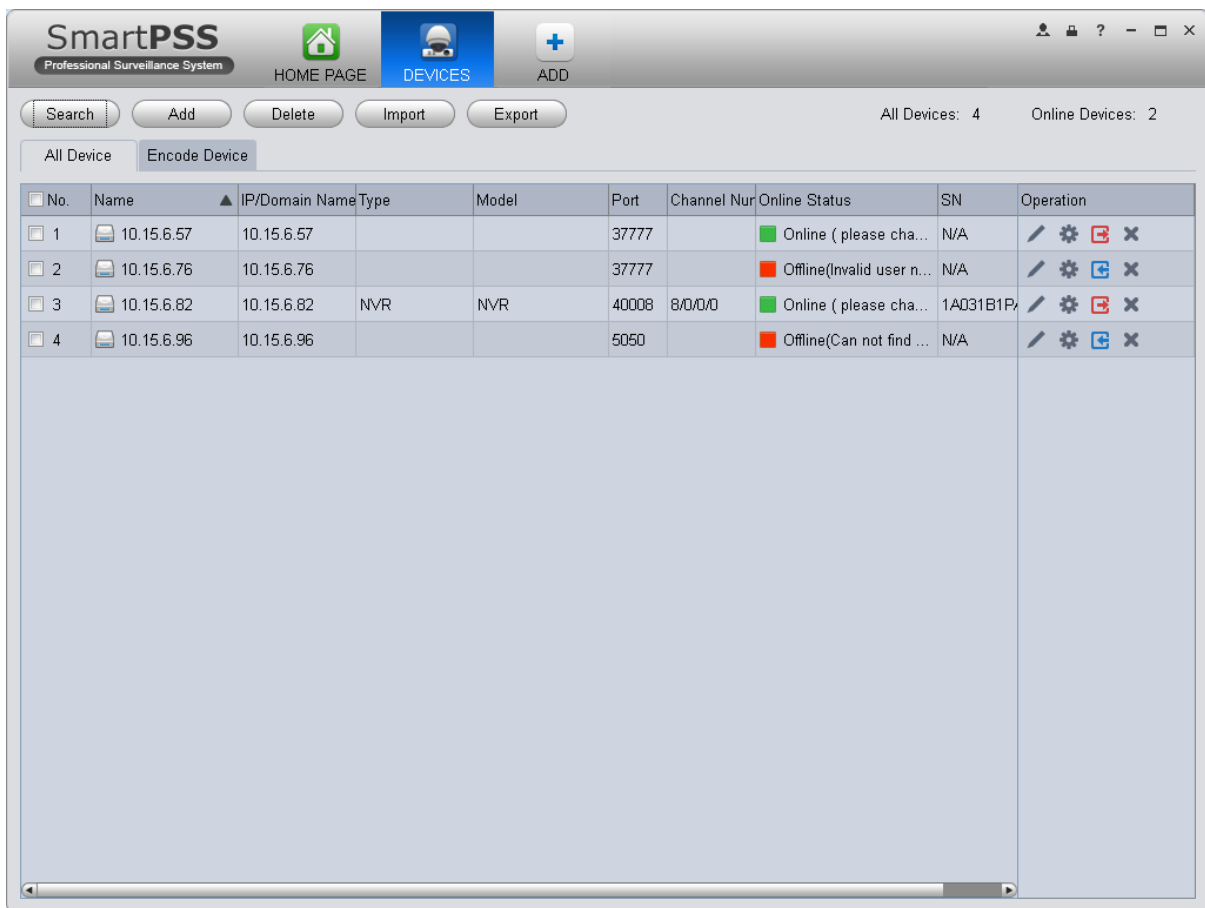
SmartPSS
Professional Surveillance System

HOME PAGE DEVICES ADD

? − □ ×

Search Add Delete Import Export

All Devices: 4 Online Devices: 2

All Device Encode Device

| No. | Name | IP/Domain Name | Type | Model | Port | Channel Nur | Online Status | SN | Operation |
|---|---|---|---|---|---|---|---|---|---|
| 1 | 10.15.6.57 | 10.15.6.57 | | | 37777 | | Online ( please cha... | N/A | |
| 2 | 10.15.6.76 | 10.15.6.76 | | | 37777 | | Offline(Invalid user n... | N/A | |
| 3 | 10.15.6.82 | 10.15.6.82 | NVR | NVR | 40008 | 8/0/0/0 | Online ( please cha... | 1A031B1P/ | |
| 4 | 10.15.6.96 | 10.15.6.96 | | | 5050 | | Offline(Can not find ... | N/A | |